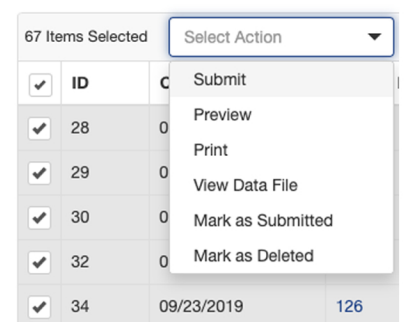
67 Items Selected

Select Action

Submit
Preview
Print
View Data File
Mark as Submitted
Mark as Deleted

| | ID | C |
|---|---|---|
| ✔ | 28 | 0 |
| ✔ | 29 | 0 |
| ✔ | 30 | 0 |
| ✔ | 32 | 0 |
| ✔ | 34 | 09/23/2019 | 126 |